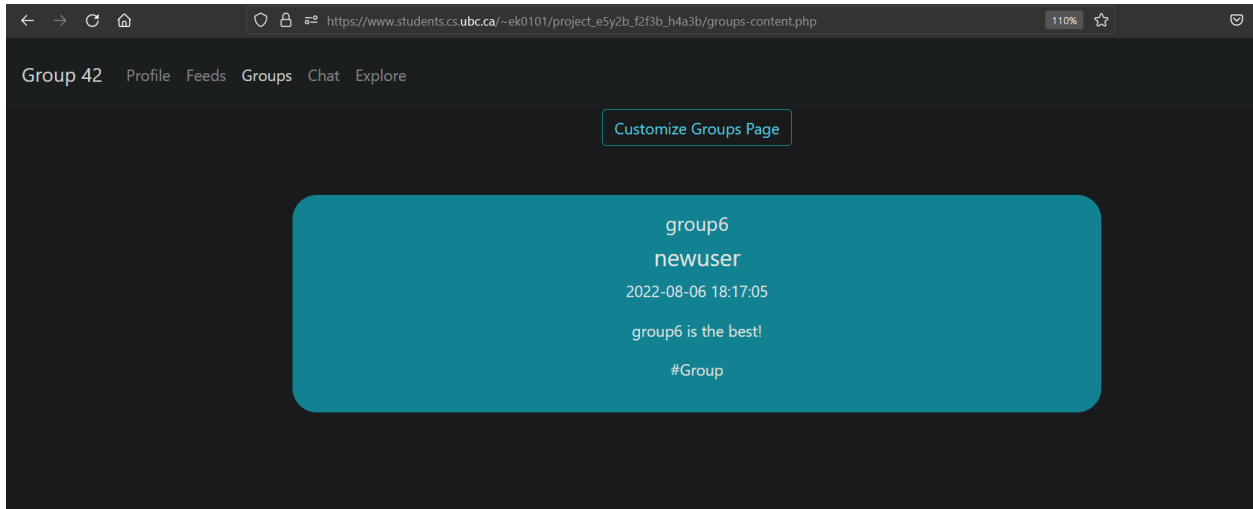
https://www.students.cs.ubc.ca/~ek0101/project_e5y2b_f2f3b_h4a3b/groups-content.php

110%

Group 42 Profile Feeds Groups Chat Explore

Customize Groups Page

group6

newuser

2022-08-06 18:17:05

group6 is the best!

#Group